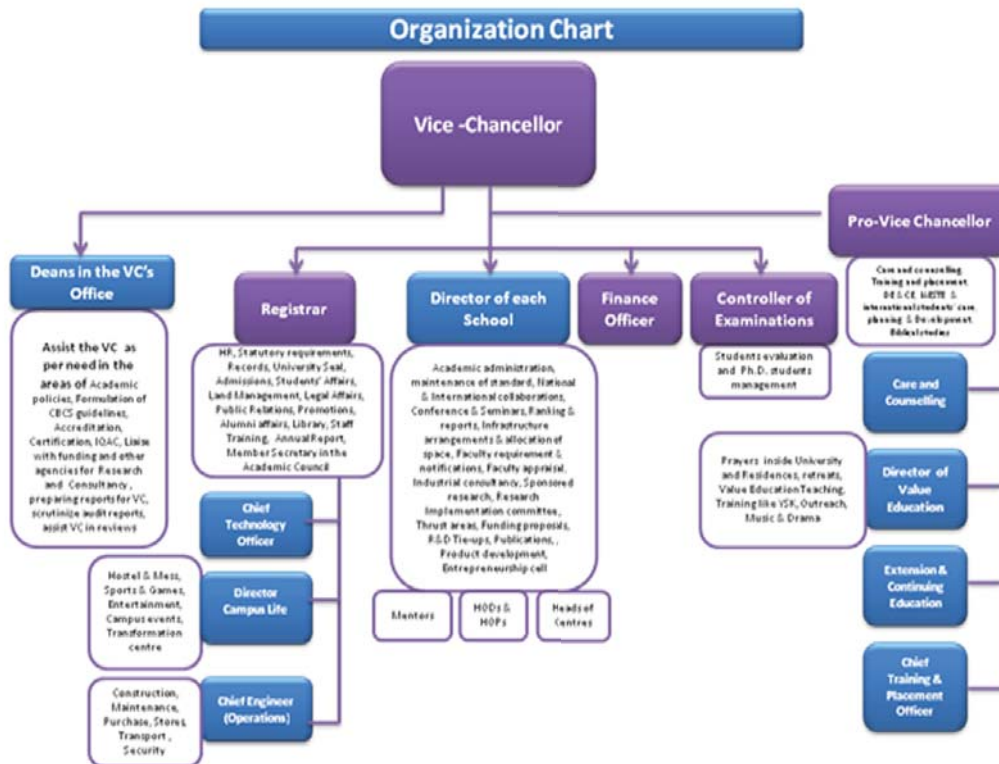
Organization Chart

Vice -Chancellor

Pro-Vice Chancellor

Care and counselling, Training and placement, DES-CE, MESTE & international students' care, planning & Development, Biblical studies

Deans in the VC's Office

Assist the VC as per need in the areas of Academic policies, Formulation of CBCS guidelines, Accreditation, Certification, IQAC, Liaise with funding and other agencies for Research and Consultancy, preparing reports for VC, scrutinize audit reports, assist VC in reviews

Registrar

HR, Statutory requirements, Records, University Seal, Admissions, Students' Affairs, Land Management, Legal Affairs, Public Relations, Promotions, Alumni affairs, Library, Staff Training, Annual Report, Member Secretary in the Academic Council

Director of each School

Academic administration, maintenance of standard, National & International collaborations, Conference & Seminars, Ranking & reports, Infrastructure arrangements & allocation of space, Faculty requirement & notifications, Faculty appraisal, Industrial consultancy, Sponsored research, Research Implementation committee, Thrust areas, Funding proposals, R&D Tie-ups, Publications, , Product development, Entrepreneurship cell

Finance Officer

Controller of Examinations

Students evaluation and Ph.D. students management

Care and Counselling

Prayers inside University and Residences, retreats, Value Education Teaching, Training like VSK, Outreach, Music & Drama

Director of Value Education

Extension & Continuing Education

Chief Training & Placement Officer

Chief Technology Officer

Hostel & Mess, Sports & Games, Entertainment, Campus events, Transformation centre

Director Campus Life

Construction, Maintenance, Purchase, Stores, Transport , Security

Chief Engineer (Operations)

Mentors

HODs & HOPs

Heads of Centres